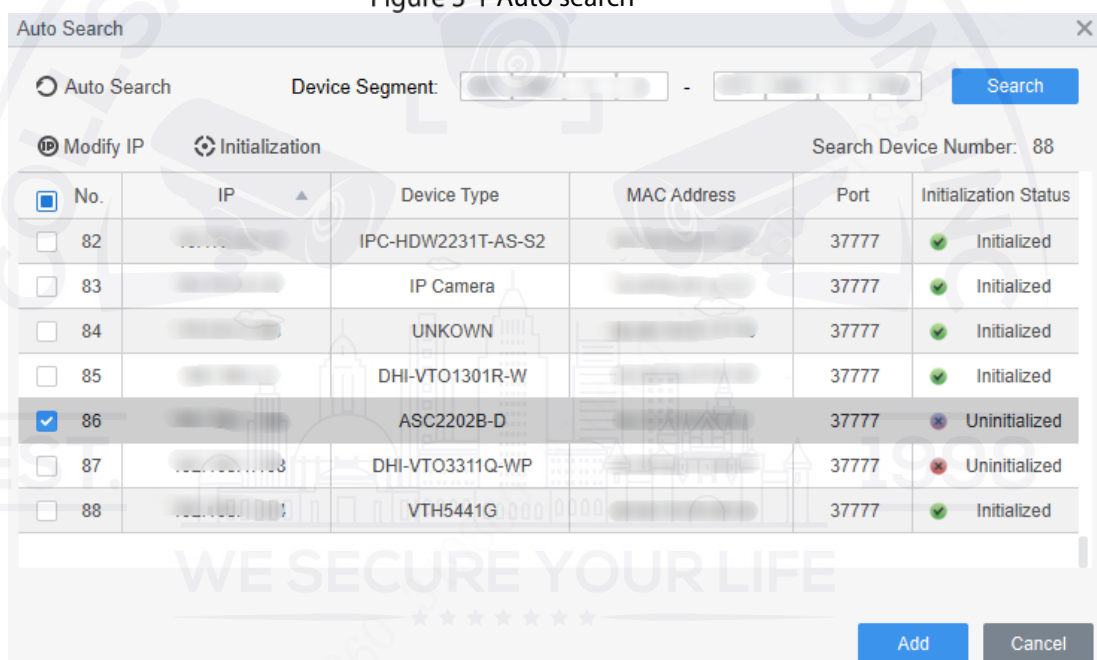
Figure 5-1 Auto search

Auto Search

Auto Search Device Segment: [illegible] - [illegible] Search

Modify IP Initialization Search Device Number: 88

| No. | IP | Device Type | MAC Address | Port | Initialization Status |
|---|---|---|---|---|---|
| 82 | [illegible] | IPC-HDW2231T-AS-S2 | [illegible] | 37777 | Initialized |
| 83 | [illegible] | IP Camera | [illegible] | 37777 | Initialized |
| 84 | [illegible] | UNKOWN | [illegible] | 37777 | Initialized |
| 85 | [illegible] | DHI-VTO1301R-W | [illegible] | 37777 | Initialized |
| 86 | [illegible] | ASC2202B-D | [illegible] | 37777 | Uninitialized |
| 87 | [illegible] | DHI-VTO3311Q-WP | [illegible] | 37777 | Uninitialized |
| 88 | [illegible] | VTH5441G | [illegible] | 37777 | Initialized |

WE SECURE YOUR LIFE

Add Cancel